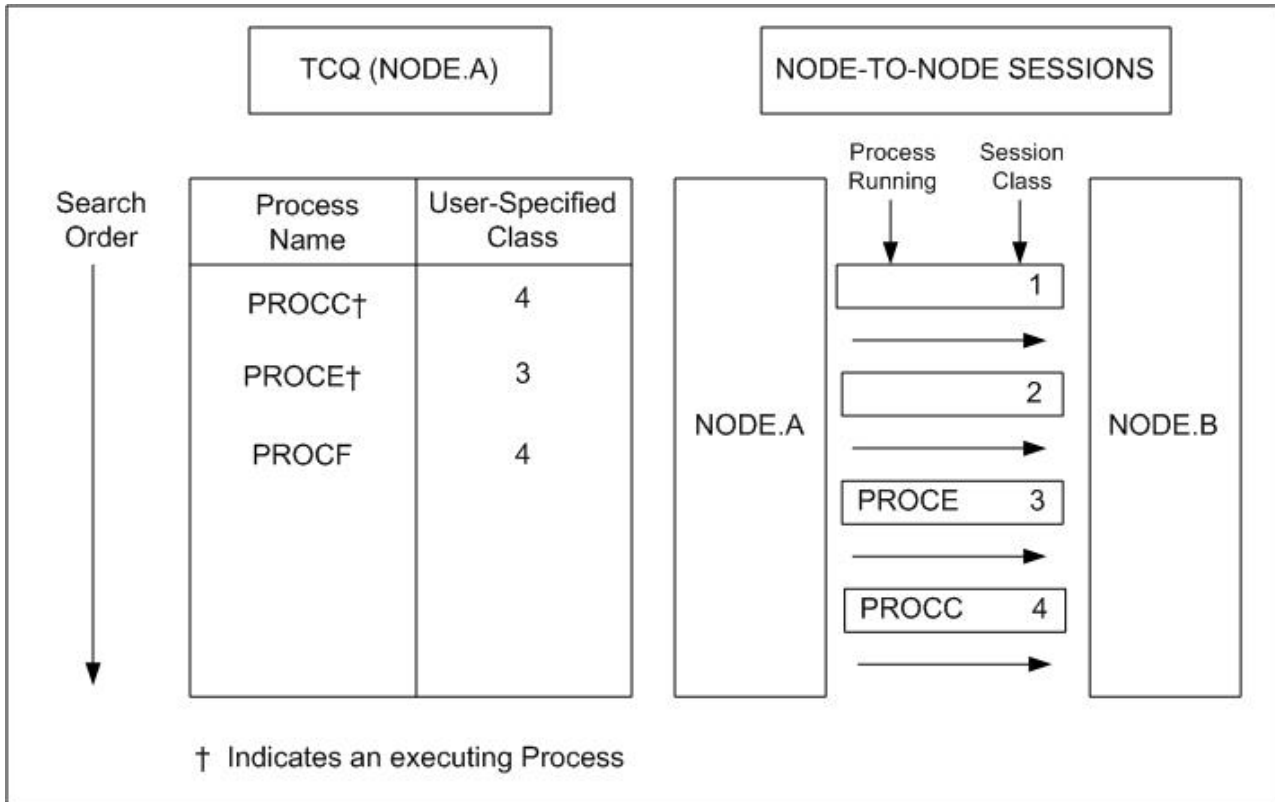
TCQ (NODE.A)

NODE-TO-NODE SESSIONS

Search Order

| Process Name | User-Specified Class |
|---|---|
| PROCC† | 4 |
| PROCE† | 3 |
| PROCF | 4 |

Process Running

Session Class

NODE.A

1

2

PROCE 3

PROCC 4

NODE.B

† Indicates an executing Process